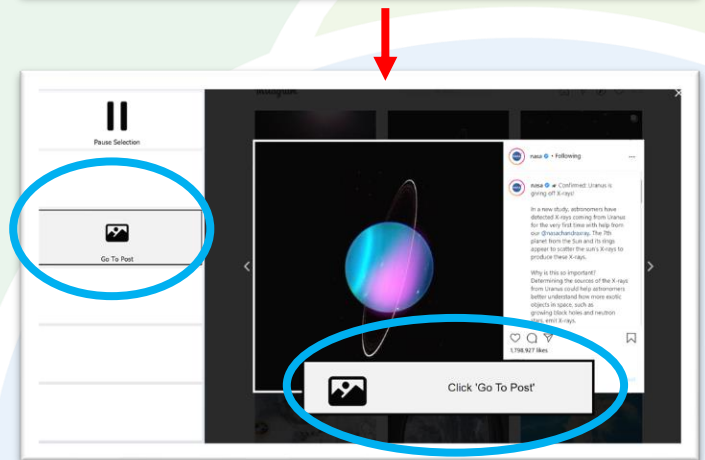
Pause Selection

Go To Post

Instagram

nasa • Following

nasa Confirmed: Uranus is giving off X-rays!

In a new study, astronomers have detected X-rays coming from Uranus for the very first time with help from our @nasachandraxray. The 7th planet from the Sun and its rings appear to scatter the sun's X-rays to produce these X-rays.

Why is this so important? Determining the sources of the X-rays from Uranus could help astronomers better understand how more exotic objects in space, such as growing black holes and neutron stars, emit X-rays.

1,798,927 likes

Click 'Go To Post'